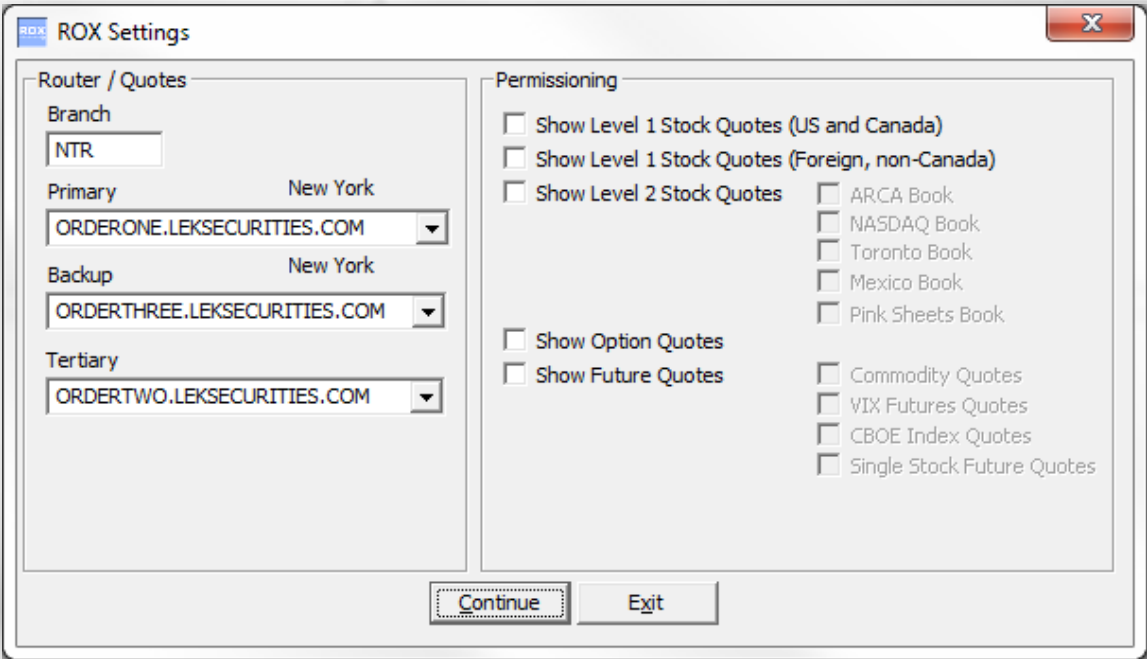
ROX ROX Settings

Router / Quotes

Branch
NTR

Primary New York
ORDERONE.LEKSECURITIES.COM

Backup New York
ORDERTHREE.LEKSECURITIES.COM

Tertiary
ORDERTWO.LEKSECURITIES.COM

Permissioning

Show Level 1 Stock Quotes (US and Canada)
Show Level 1 Stock Quotes (Foreign, non-Canada)
Show Level 2 Stock Quotes
ARCA Book
NASDAQ Book
Toronto Book
Mexico Book
Pink Sheets Book
Show Option Quotes
Show Future Quotes
Commodity Quotes
VIX Futures Quotes
CBOE Index Quotes
Single Stock Future Quotes

Continue
Exit